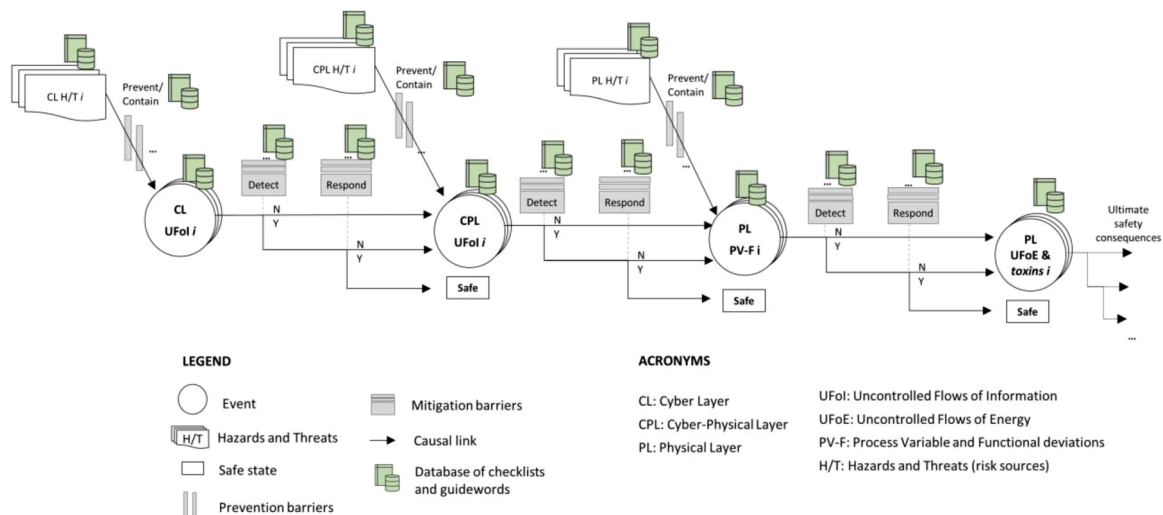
CL H/T *i*

Prevent/ Contain

...

CL
UFoI *i*

...
Detect

N
Y

...
Respond

N
Y

CPL H/T *i*

Prevent/ Contain

...

CPL
UFoI *i*

Safe

...
Detect

N
Y

...
Respond

N
Y

PL H/T *i*

Prevent/ Contain

...

PL
PV-F i

Safe

...
Detect

N
Y

...
Respond

N
Y

PL
UFoE &
*toxins i*

Safe

Ultimate safety consequences

...

LEGEND

Event

H/T Hazards and Threats

Safe state

Prevention barriers

Mitigation barriers

Causal link

Database of checklists and guidewords

ACRONYMS

CL: Cyber Layer

CPL: Cyber-Physical Layer

PL: Physical Layer

UFoI: Uncontrolled Flows of Information

UFoE: Uncontrolled Flows of Energy

PV-F: Process Variable and Functional deviations

H/T: Hazards and Threats (risk sources)